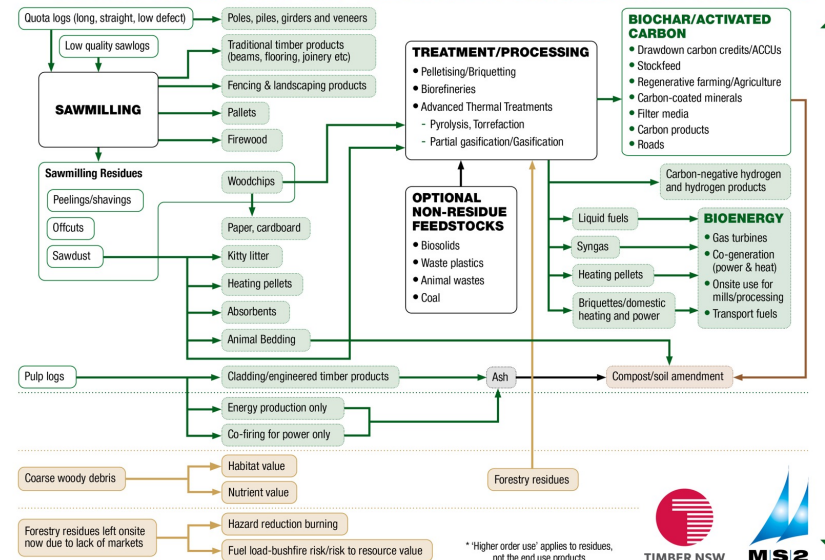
Quota logs (long, straight, low defect)
Poles, piles, girders and veneers
Low quality sawlogs
Traditional timber products (beams, flooring, joinery etc)
SAWMILLING
Fencing & landscaping products
Pallets
Firewood
Sawmilling Residues
Peelings/shavings
Offcuts
Sawdust
Woodchips
Paper, cardboard
Kitty litter
Heating pellets
Absorbents
Animal Bedding

TREATMENT/PROCESSING
• Pelletising/Briquetting
• Biorefineries
• Advanced Thermal Treatments
- Pyrolysis, Torrefaction
- Partial gasification/Gasification

OPTIONAL NON-RESIDUE FEEDSTOCKS
• Biosolids
• Waste plastics
• Animal wastes
• Coal

BIOCHAR/ACTIVATED CARBON
• Drawdown carbon credits/ACCUs
• Stockfeed
• Regenerative farming/Agriculture
• Carbon-coated minerals
• Filter media
• Carbon products
• Roads

Carbon-negative hydrogen and hydrogen products
Liquid fuels
Syngas
Heating pellets
Briquettes/domestic heating and power

BIOENERGY
• Gas turbines
• Co-generation (power & heat)
• Onsite use for mills/processing
• Transport fuels

Pulp logs
Cladding/engineered timber products
Ash
Compost/soil amendment
Energy production only
Co-firing for power only

Coarse woody debris
Habitat value
Nutrient value
Forestry residues

Forestry residues left onsite now due to lack of markets
Hazard reduction burning
Fuel load-bushfire risk/risk to resource value

* 'Higher order use' applies to residues, not the end use products

TIMBER NSW
M|S|2